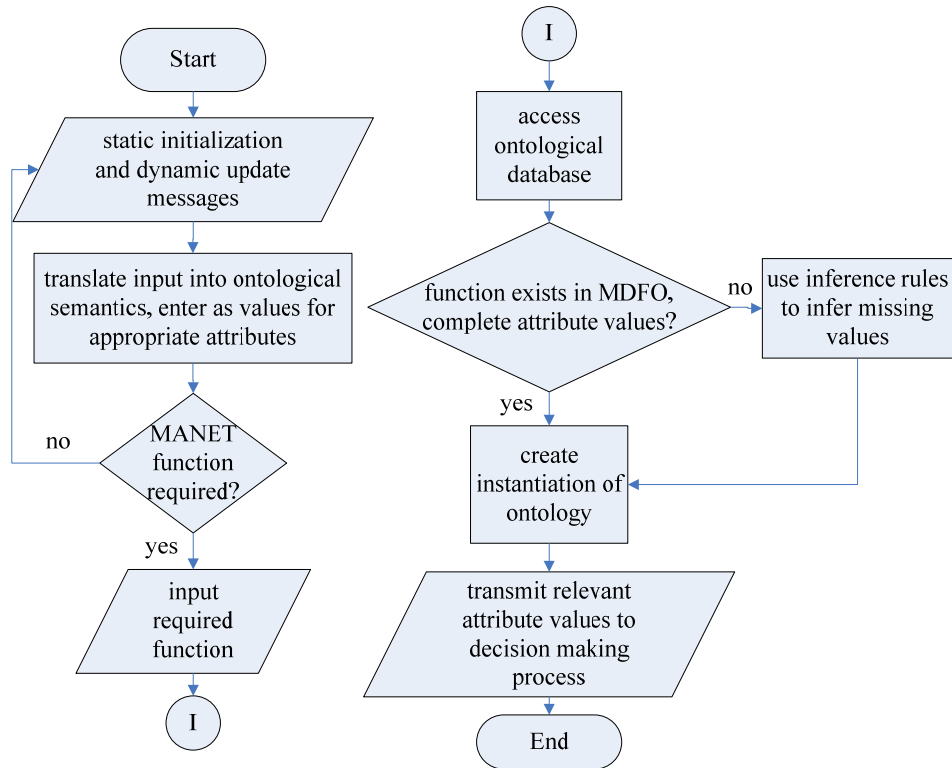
Start

static initialization and dynamic update messages

translate input into ontological semantics, enter as values for appropriate attributes

no

MANET function required?

yes

input required function

I

I

access ontological database

function exists in MDFO, complete attribute values?

no

use inference rules to infer missing values

yes

create instantiation of ontology

transmit relevant attribute values to decision making process

End